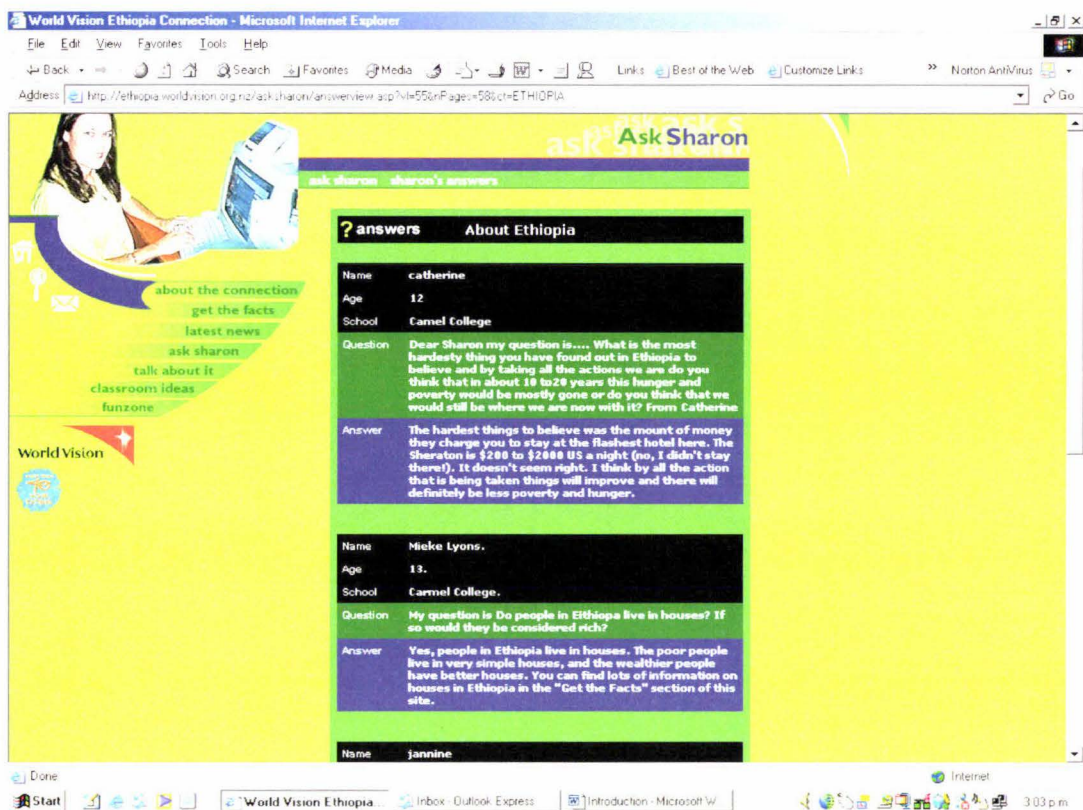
World Vision Ethiopia Connection - Microsoft Internet Explorer

File Edit View Favorites Tools Help

Back Search Favorites Media Links Best of the Web Customize Links Norton AntiVirus

Address http://ethiopia.worldvision.org.nz/asksharon/answerview.asp?vl=55&nPage=5&ct=ETHIOPIA Go

Ask Sharon

ask sharon sharon's answers

about the connection
get the facts
latest news
ask sharon
talk about it
classroom ideas
funzone

World Vision

? answers About Ethiopia

| Name | catherine |
|---|---|
| Age | 12 |
| School | Camel College |
| Question | Dear Sharon my question is.... What is the most hardesty thing you have found out in Ethiopia to believe and by taking all the actions we are do you think that in about 10 to20 years this hunger and poverty would be mostly gone or do you think that we would still be where we are now with it? From Catherine |
| Answer | The hardest things to believe was the mount of money they charge you to stay at the flashest hotel here. The Sheraton is $200 to $2000 US a night (no, I didn't stay there!). It doesn't seem right. I think by all the action that is being taken things will improve and there will definitely be less poverty and hunger. |

| Name | Mieke Lyons. |
|---|---|
| Age | 13. |
| School | Carmel College. |
| Question | My question is Do people in Eithiopia live in houses? If so would they be considered rich? |
| Answer | Yes, people in Ethiopia live in houses. The poor people live in very simple houses, and the wealthier people have better houses. You can find lots of information on houses in Ethiopia in the "Get the Facts" section of this site. |

| Name | jannine |
|---|---|

Done Internet

Start World Vision Ethiopia... Inbox - Outlook Express Introduction - Microsoft W... 3:03 p.m.